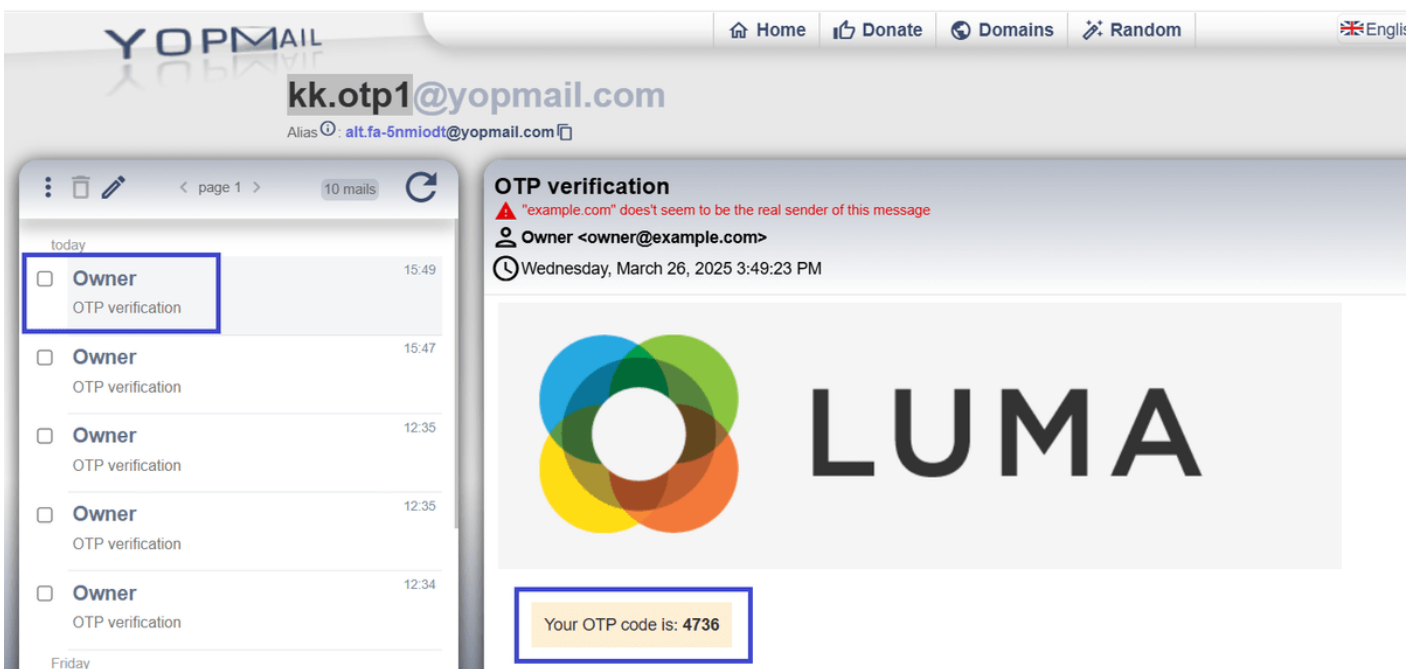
YOPMAIL

Home Donate Domains Random Englis

kk.otp1@yopmail.com
Alias: alt.fa-5nmiodt@yopmail.com

< page 1 > 10 mails

today

Owner
OTP verification
15:49

Owner
OTP verification
15:47

Owner
OTP verification
12:35

Owner
OTP verification
12:35

Owner
OTP verification
12:34

Friday

OTP verification
"example.com" does't seem to be the real sender of this message
Owner <owner@example.com>
Wednesday, March 26, 2025 3:49:23 PM

LUMA

Your OTP code is: **4736**